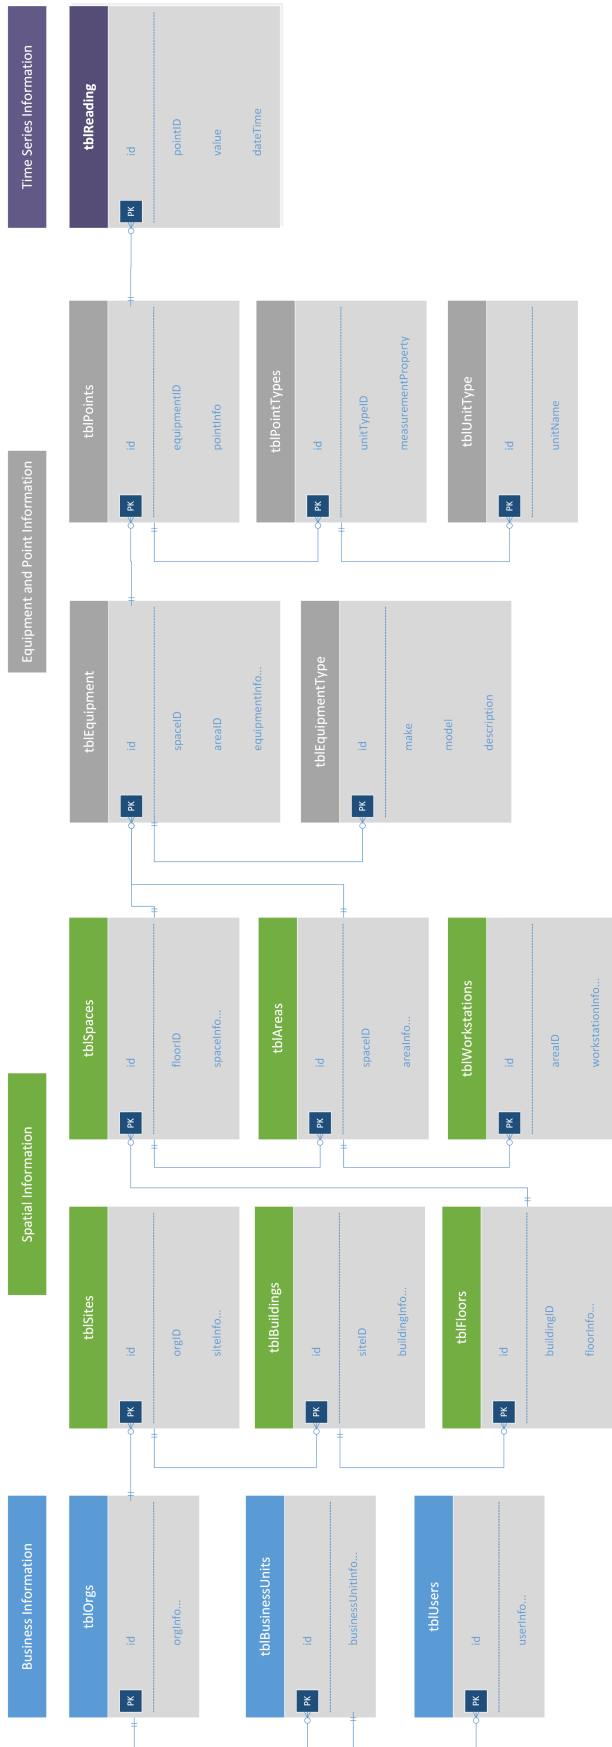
Time Series Information

tblReading
PK id
pointID
value
dateTime

Equipment and Point Information

tblPoints
PK id
equipmentID
pointInfo

tblPointTypes
PK id
unitTypeID
measurementProperty

tblUnitType
PK id
unitName

tblEquipment
PK id
spaceID
areaID
equipmentInfo...

tblEquipmentType
PK id
make
model
description

Spatial Information

tblSpaces
PK id
floorID
spaceInfo...

tblAreas
PK id
spaceID
areaInfo...

tblWorkstations
PK id
areaID
workstationInfo...

tblSites
PK id
orgID
siteInfo...

tblBuildings
PK id
siteID
buildingInfo...

tblFloors
PK id
buildingID
floorInfo...

Business Information

tblOrgs
PK id
orgInfo...

tblBusinessUnits
PK id
businessUnitInfo...

tblUsers
PK id
userInfo...